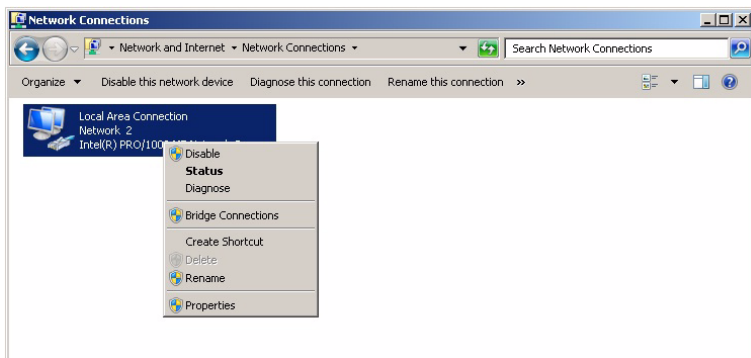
Network Connections

Network and Internet ▾ Network Connections ▾

Search Network Connections

Organize ▾ Disable this network device Diagnose this connection Rename this connection »

Local Area Connection
Network 2
Intel(R) PRO/100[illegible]

Disable
Status
Diagnose
Bridge Connections
Create Shortcut
Delete
Rename
Properties